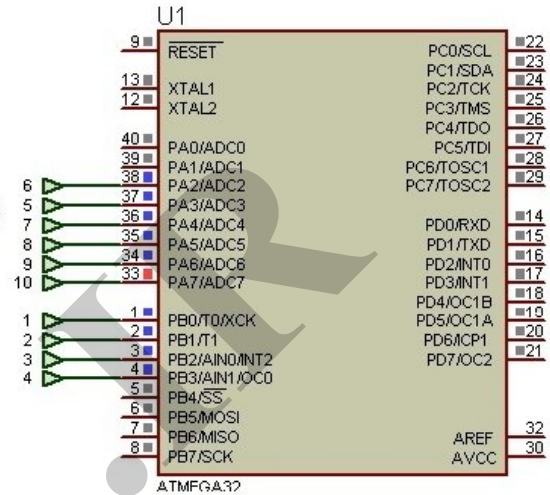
U1

9 RESET
13 XTAL1
12 XTAL2
40 PA0/ADC0
39 PA1/ADC1
38 PA2/ADC2
37 PA3/ADC3
36 PA4/ADC4
35 PA5/ADC5
34 PA6/ADC6
33 PA7/ADC7
1 PB0/T0/XCK
2 PB1/T1
3 PB2/AIN0/INT2
4 PB3/AIN1/OC0
5 PB4/SS
6 PB5/MOSI
7 PB6/MISO
8 PB7/SCK

PC0/SCL 22
PC1/SDA 23
PC2/TCK 24
PC3/TMS 25
PC4/TDO 26
PC5/TDI 27
PC6/TOSC1 28
PC7/TOSC2 29
PD0/RXD 14
PD1/TXD 15
PD2/INT0 16
PD3/INT1 17
PD4/OC1B 18
PD5/OC1A 19
PD6/ICP1 20
PD7/OC2 21
AREF 32
AVCC 30

6
5
7
8
9
10
1
2
3
4

ATMEGA32